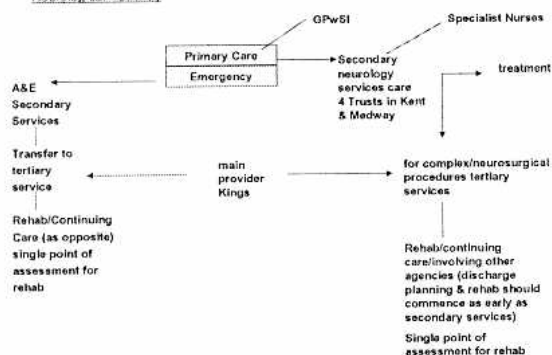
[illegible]

GPwSI

Specialist Nurses

Primary Care

Emergency

Secondary neurology services care 4 Trusts in Kent & Medway

treatment

A&E Secondary Services

Transfer to tertiary service

main provider Kings

for complex/neurosurgical procedures tertiary services

Rehab/Continuing Care (as opposite) single point of assessment for rehab

Rehab/continuing care/involving other agencies (discharge planning & rehab should commence as early as secondary services)

Single point of assessment for rehab